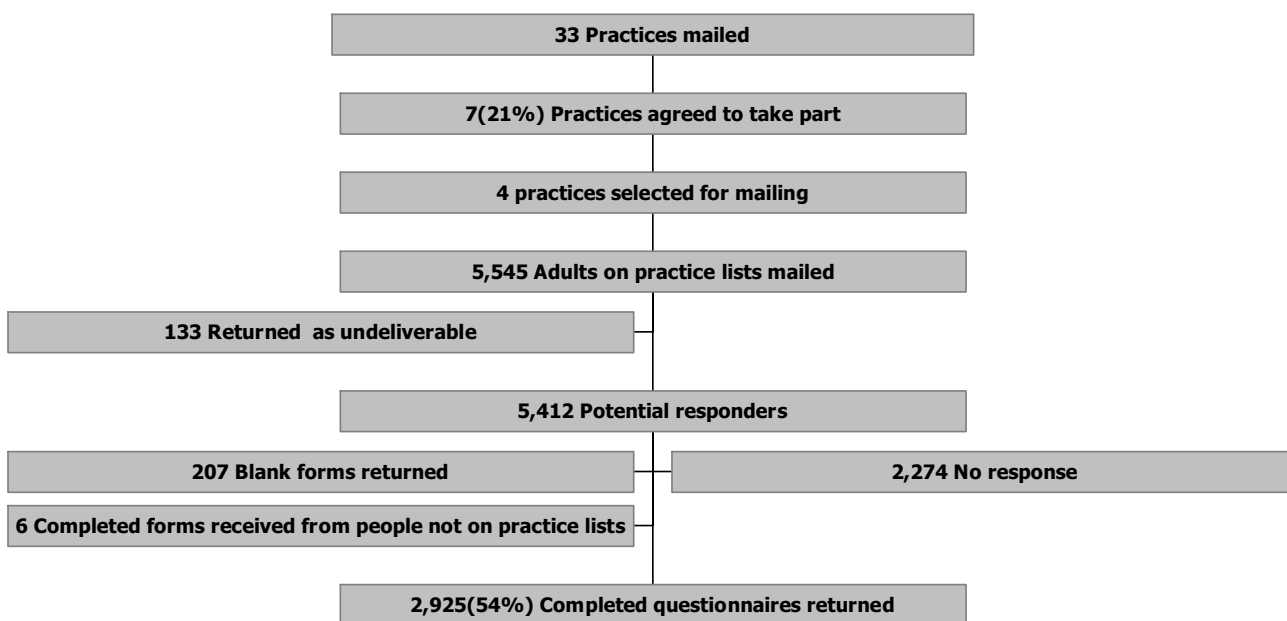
33 Practices mailed

7(21%) Practices agreed to take part

4 practices selected for mailing

5,545 Adults on practice lists mailed

133 Returned as undeliverable

5,412 Potential responders

207 Blank forms returned

2,274 No response

6 Completed forms received from people not on practice lists

2,925(54%) Completed questionnaires returned